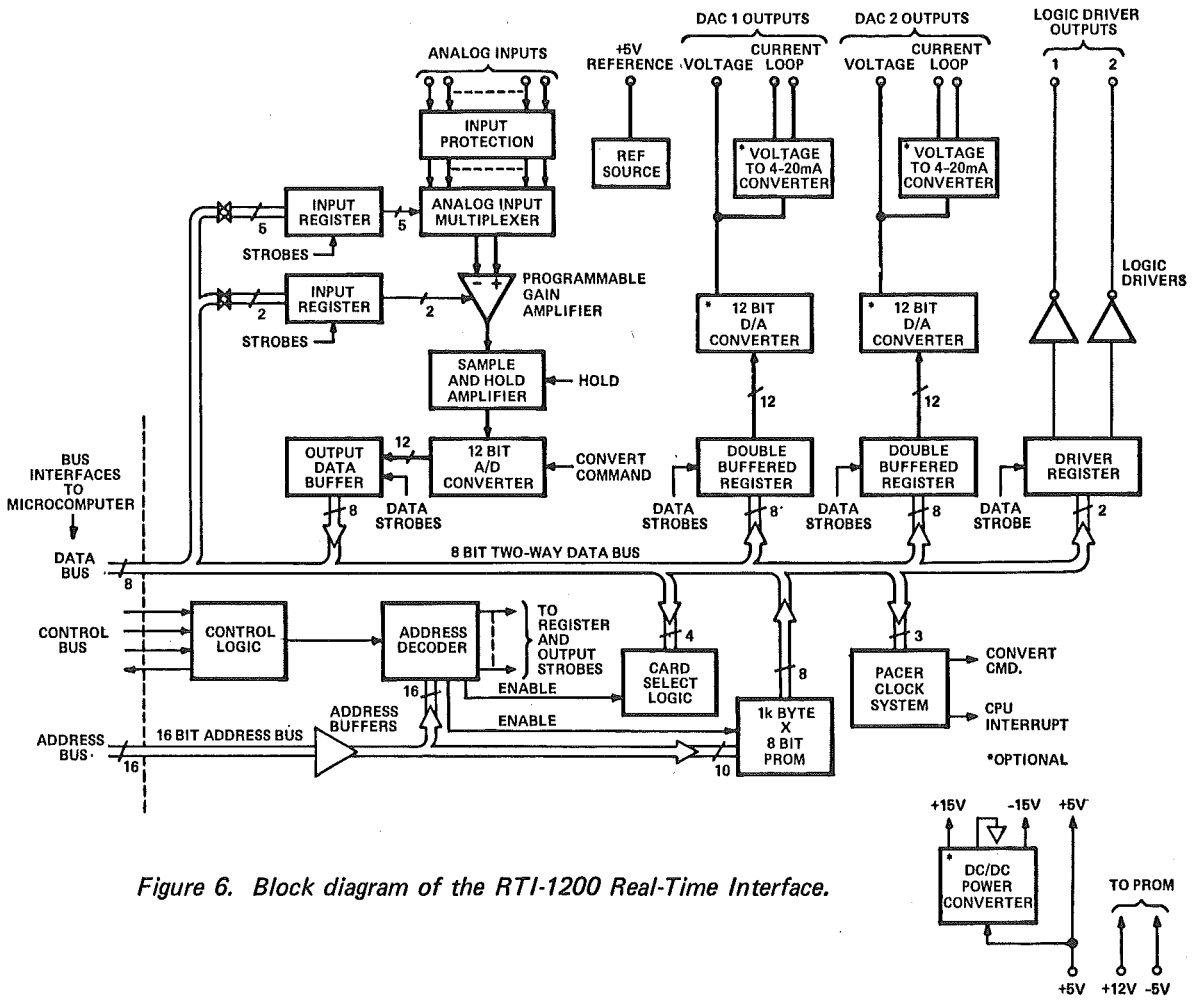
ANALOG INPUTS

+5V REFERENCE

DAC 1 OUTPUTS

VOLTAGE

CURRENT LOOP

DAC 2 OUTPUTS

VOLTAGE

CURRENT LOOP

LOGIC DRIVER OUTPUTS

1

2

INPUT PROTECTION

REF SOURCE

* VOLTAGE TO 4-20mA CONVERTER

* VOLTAGE TO 4-20mA CONVERTER

5

INPUT REGISTER

5

ANALOG INPUT MULTIPLEXER

STROBES

2

INPUT REGISTER

2

PROGRAMMABLE GAIN AMPLIFIER

STROBES

* 12 BIT D/A CONVERTER

* 12 BIT D/A CONVERTER

LOGIC DRIVERS

SAMPLE AND HOLD AMPLIFIER

HOLD

12

12

BUS INTERFACES TO MICROCOMPUTER

OUTPUT DATA BUFFER

12

12 BIT A/D CONVERTER

CONVERT COMMAND

DOUBLE BUFFERED REGISTER

DOUBLE BUFFERED REGISTER

DRIVER REGISTER

DATA STROBES

8

DATA STROBES

8

DATA STROBES

8

DATA STROBE

2

DATA BUS

8

8 BIT TWO-WAY DATA BUS

CONTROL BUS

CONTROL LOGIC

ADDRESS DECODER

TO REGISTER AND OUTPUT STROBES

4

CARD SELECT LOGIC

3

PACER CLOCK SYSTEM

CONVERT CMD.

CPU INTERRUPT

16

ENABLE

8

ENABLE

ADDRESS BUFFERS

1k BYTE X 8 BIT PROM

ADDRESS BUS

16 BIT ADDRESS BUS

16

10

*OPTIONAL

+15V

-15V

+5V

Figure 6. Block diagram of the RTI-1200 Real-Time Interface.

* DC/DC POWER CONVERTER

TO PROM

+5V

+12V

-5V